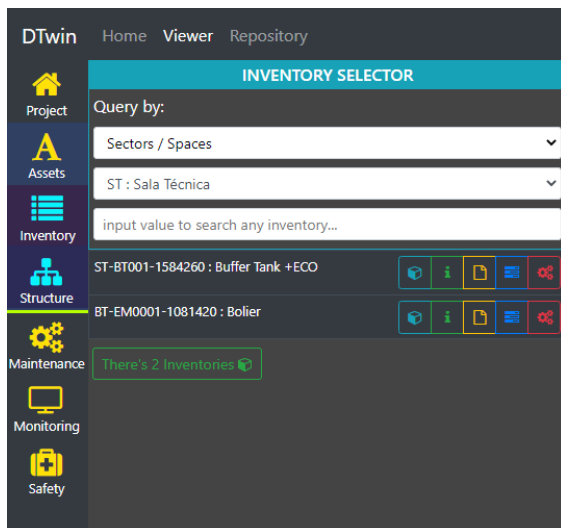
DTwin Home Viewer Repository

Project

Assets

Inventory

Structure

Maintenance

Monitoring

Safety

INVENTORY SELECTOR

Query by:

Sectors / Spaces

ST : Sala Técnica

input value to search any inventory...

ST-BT001-1584260 : Buffer Tank +ECO

BT-EM0001-1081420 : Bolier

There's 2 Inventories